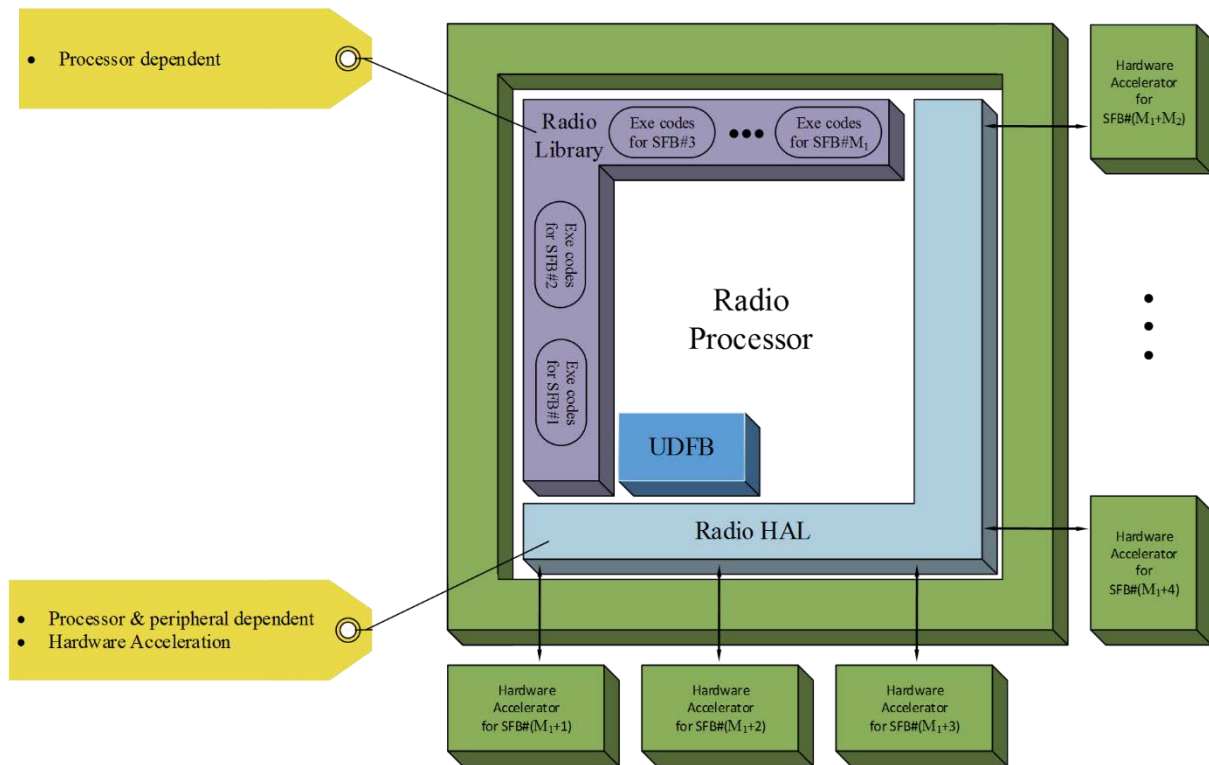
• Processor dependent

Radio Library

Exe codes for SFB#3

•••

Exe codes for SFB#$M_1$

Exe codes for SFB#2

Exe codes for SFB#1

Radio Processor

UDFB

Radio HAL

Hardware Accelerator for SFB#($M_1$+$M_2$)

•
•
•

Hardware Accelerator for SFB#($M_1$+4)

• Processor & peripheral dependent
• Hardware Acceleration

Hardware Accelerator for SFB#($M_1$+1)

Hardware Accelerator for SFB#($M_1$+2)

Hardware Accelerator for SFB#($M_1$+3)